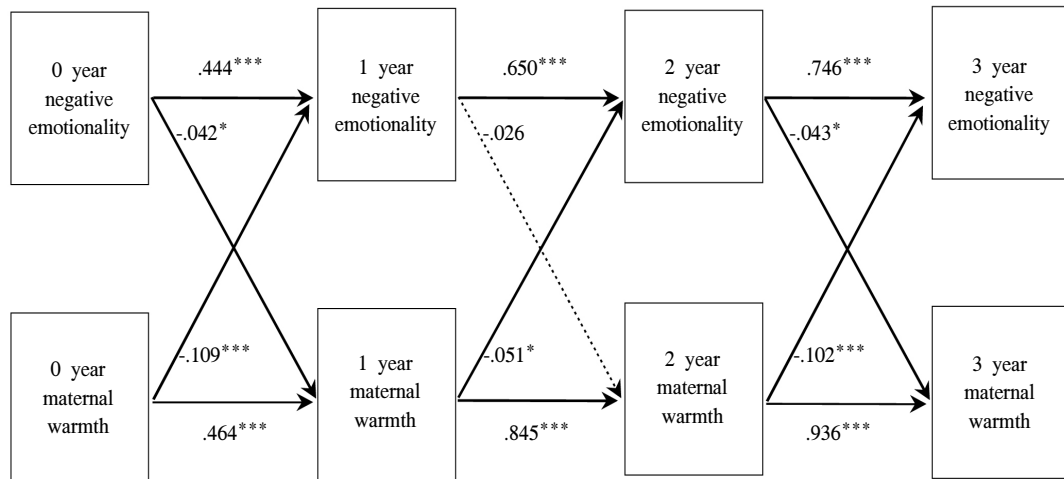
0 year negative emotionality

.444***

-.042*

1 year negative emotionality

.650***

-.026

2 year negative emotionality

.746***

-.043*

3 year negative emotionality

0 year maternal warmth

-.109***

.464***

1 year maternal warmth

-.051*

.845***

2 year maternal warmth

-.102***

.936***

3 year maternal warmth